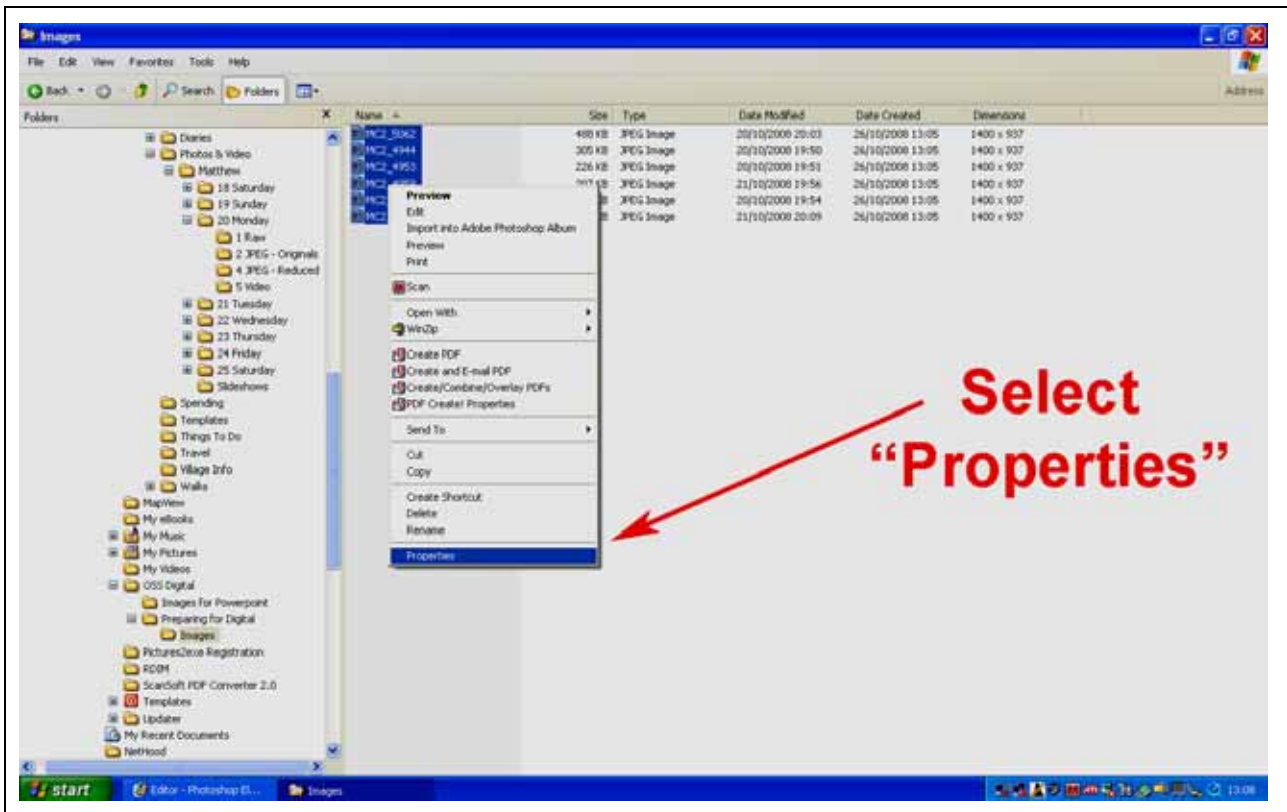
Images

File Edit View Favorites Tools Help

Back Search Folders

Address

Folders

Diaries
Photos & Video
Matthew
18 Saturday
19 Sunday
20 Monday
1 Raw
2 JPEG - Originals
4 JPEG - Reduced
5 Video
21 Tuesday
22 Wednesday
23 Thursday
24 Friday
25 Saturday
Slideshows
Spending
Templates
Things To Do
Travel
Village Info
Walks
MapView
My eBooks
My Music
My Pictures
My Videos
OSS Digital
Images For Powerpoint
Preparing for Digital
Images
Pictures2exe Registration
RDIM
ScanSoft PDF Converter 2.0
Templates
Updater
My Recent Documents
NetHood

| Name | Size | Type | Date Modified | Date Created | Dimensions |
|---|---|---|---|---|---|
| MC2_5062 | 488 KB | JPEG Image | 20/10/2008 20:03 | 26/10/2008 13:05 | 1400 x 937 |
| MC2_4944 | 305 KB | JPEG Image | 20/10/2008 19:50 | 26/10/2008 13:05 | 1400 x 937 |
| MC2_4953 | 226 KB | JPEG Image | 20/10/2008 19:51 | 26/10/2008 13:05 | 1400 x 937 |
| MC2_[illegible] | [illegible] KB | JPEG Image | 21/10/2008 19:56 | 26/10/2008 13:05 | 1400 x 937 |
| MC2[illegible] | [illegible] | JPEG Image | 20/10/2008 19:54 | 26/10/2008 13:05 | 1400 x 937 |
| MC2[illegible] | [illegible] | JPEG Image | 21/10/2008 20:09 | 26/10/2008 13:05 | 1400 x 937 |

Preview
Edit
Import into Adobe Photoshop Album
Preview
Print
Scan
Open With
WinZip
Create PDF
Create and E-mail PDF
Create/Combine/Overlay PDFs
PDF Create! Properties
Send To
Cut
Copy
Create Shortcut
Delete
Rename
Properties

Select "Properties"

start
Editor - Photoshop El...
Images
13:06